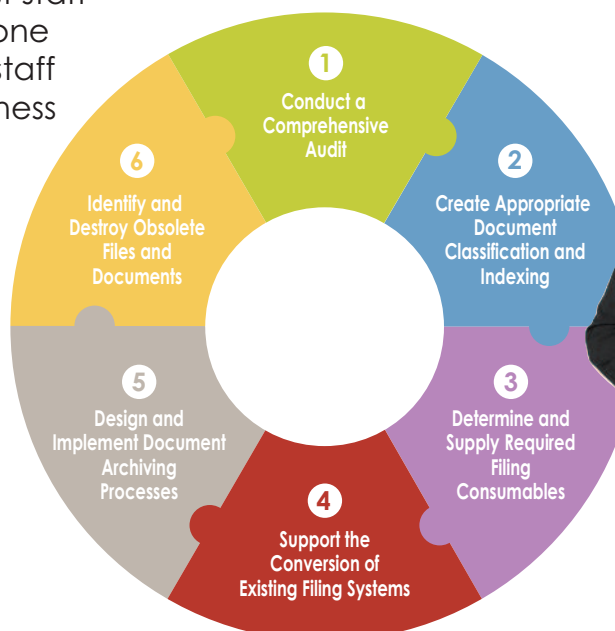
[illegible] staff
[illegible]one
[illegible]staff
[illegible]ness

1
Conduct a Comprehensive Audit

2
Create Appropriate Document Classification and Indexing

3
Determine and Supply Required Filing Consumables

4
Support the Conversion of Existing Filing Systems

5
Design and Implement Document Archiving Processes

6
Identify and Destroy Obsolete Files and Documents